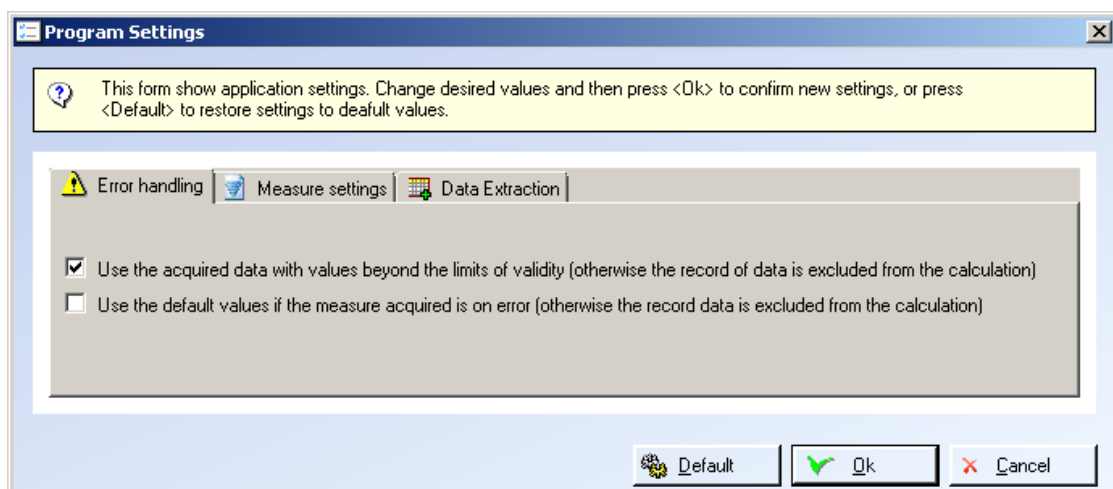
Program Settings

This form show application settings. Change desired values and then press <Ok> to confirm new settings, or press <Default> to restore settings to deafult values.

Error handling | Measure settings | Data Extraction

☑ Use the acquired data with values beyond the limits of validity (otherwise the record of data is excluded from the calculation)

☐ Use the default values if the measure acquired is on error (otherwise the record data is excluded from the calculation)

Default | Ok | Cancel